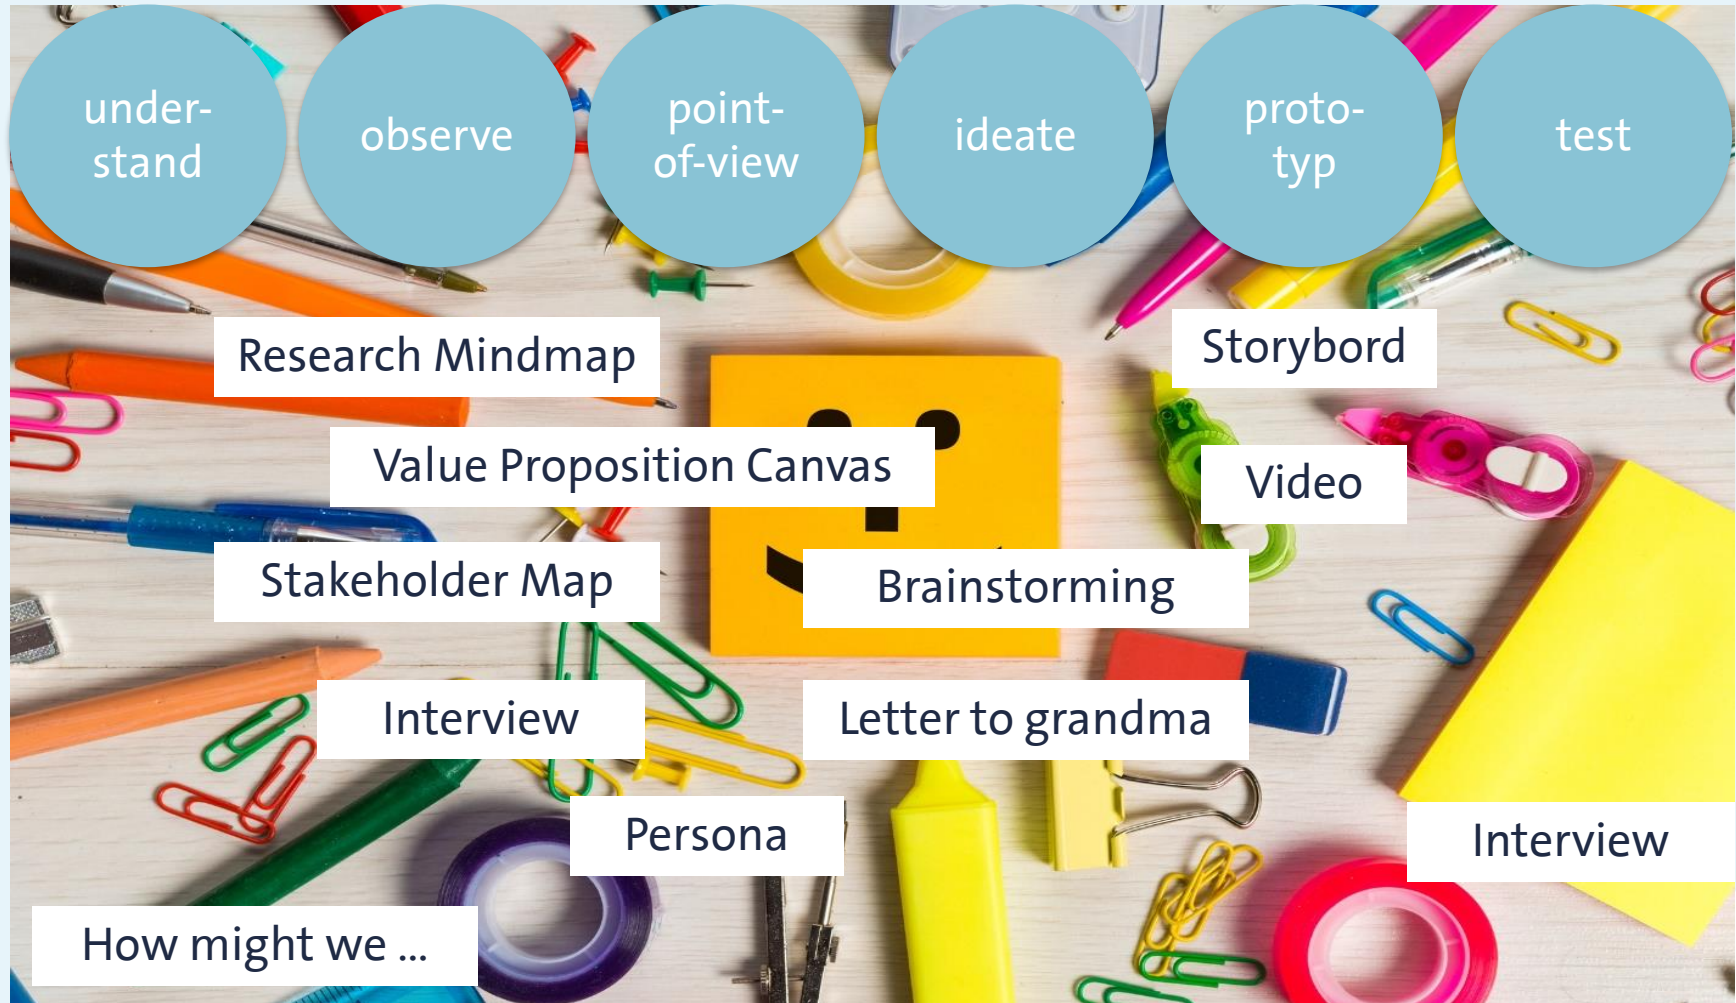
understand

observe

point-of-view

ideate

prototyp

test

Research Mindmap

Storybord

Value Proposition Canvas

Video

Stakeholder Map

Brainstorming

Interview

Letter to grandma

Persona

Interview

How might we ...